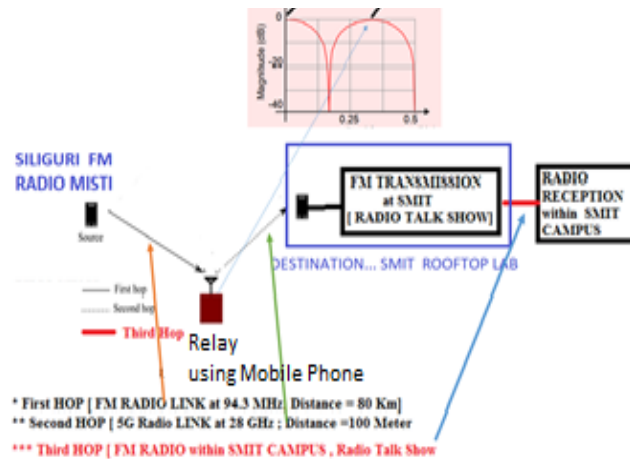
0
-20
-40
Magnitude (dB)
0.25
0.5

SILIGURI FM
RADIO MISTI

Source

FM TRANSMISSION
at SMIT
[ RADIO TALK SHOW]

RADIO
RECEPTION
within SMIT
CAMPUS

DESTINATION... SMIT ROOFTOP LAB

First hop
Second hop
Third Hop

Relay
using Mobile Phone

* First HOP [ FM RADIO LINK at 94.3 MHz; Distance = 80 Km]
** Second HOP [ 5G Radio LINK at 28 GHz ; Distance =100 Meter
*** Third HOP [ FM RADIO within SMIT CAMPUS , Radio Talk Show